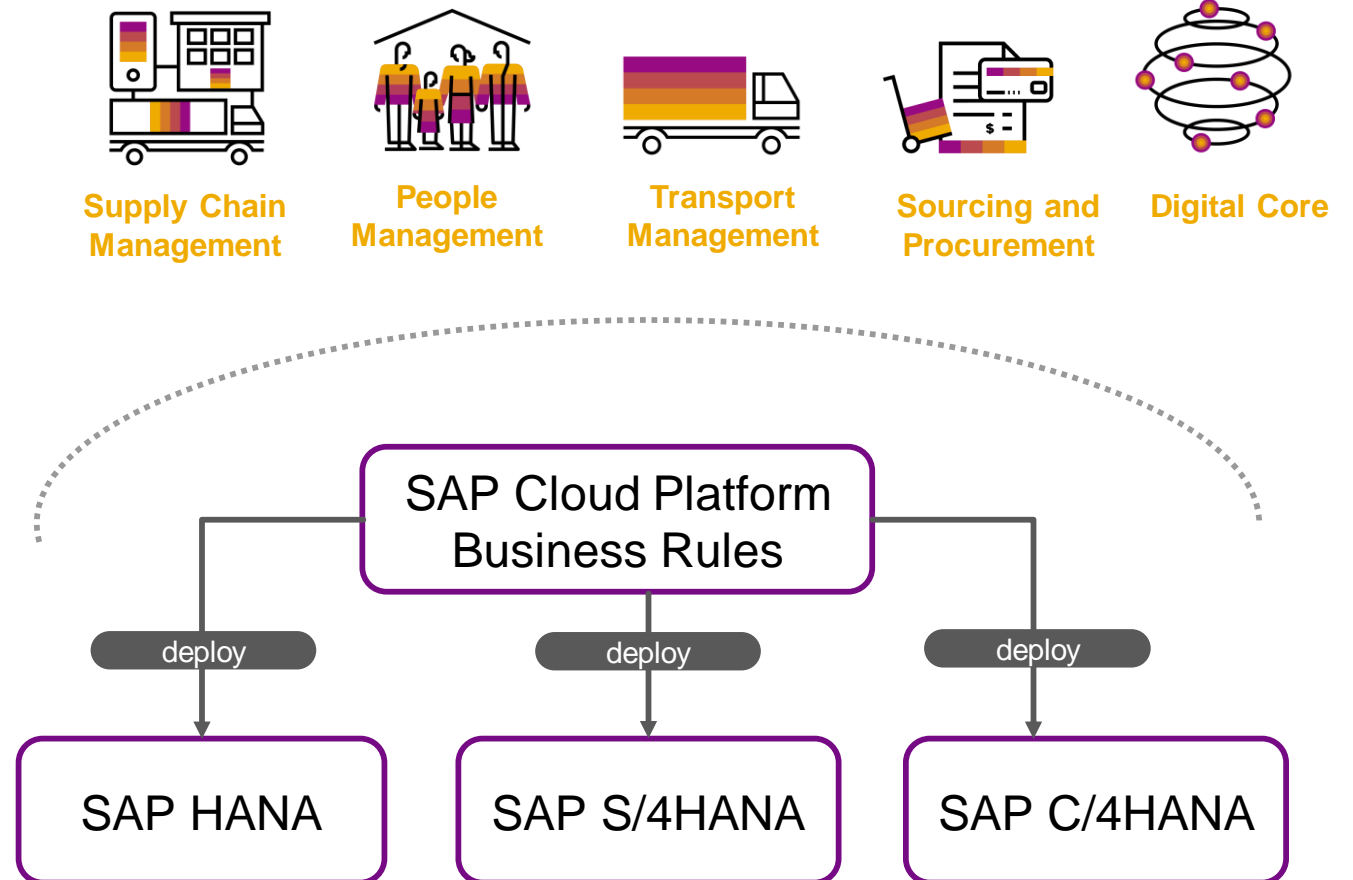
Supply Chain Management

People Management

Transport Management

Sourcing and Procurement

Digital Core

$

SAP Cloud Platform Business Rules

deploy

deploy

deploy

SAP HANA

SAP S/4HANA

SAP C/4HANA